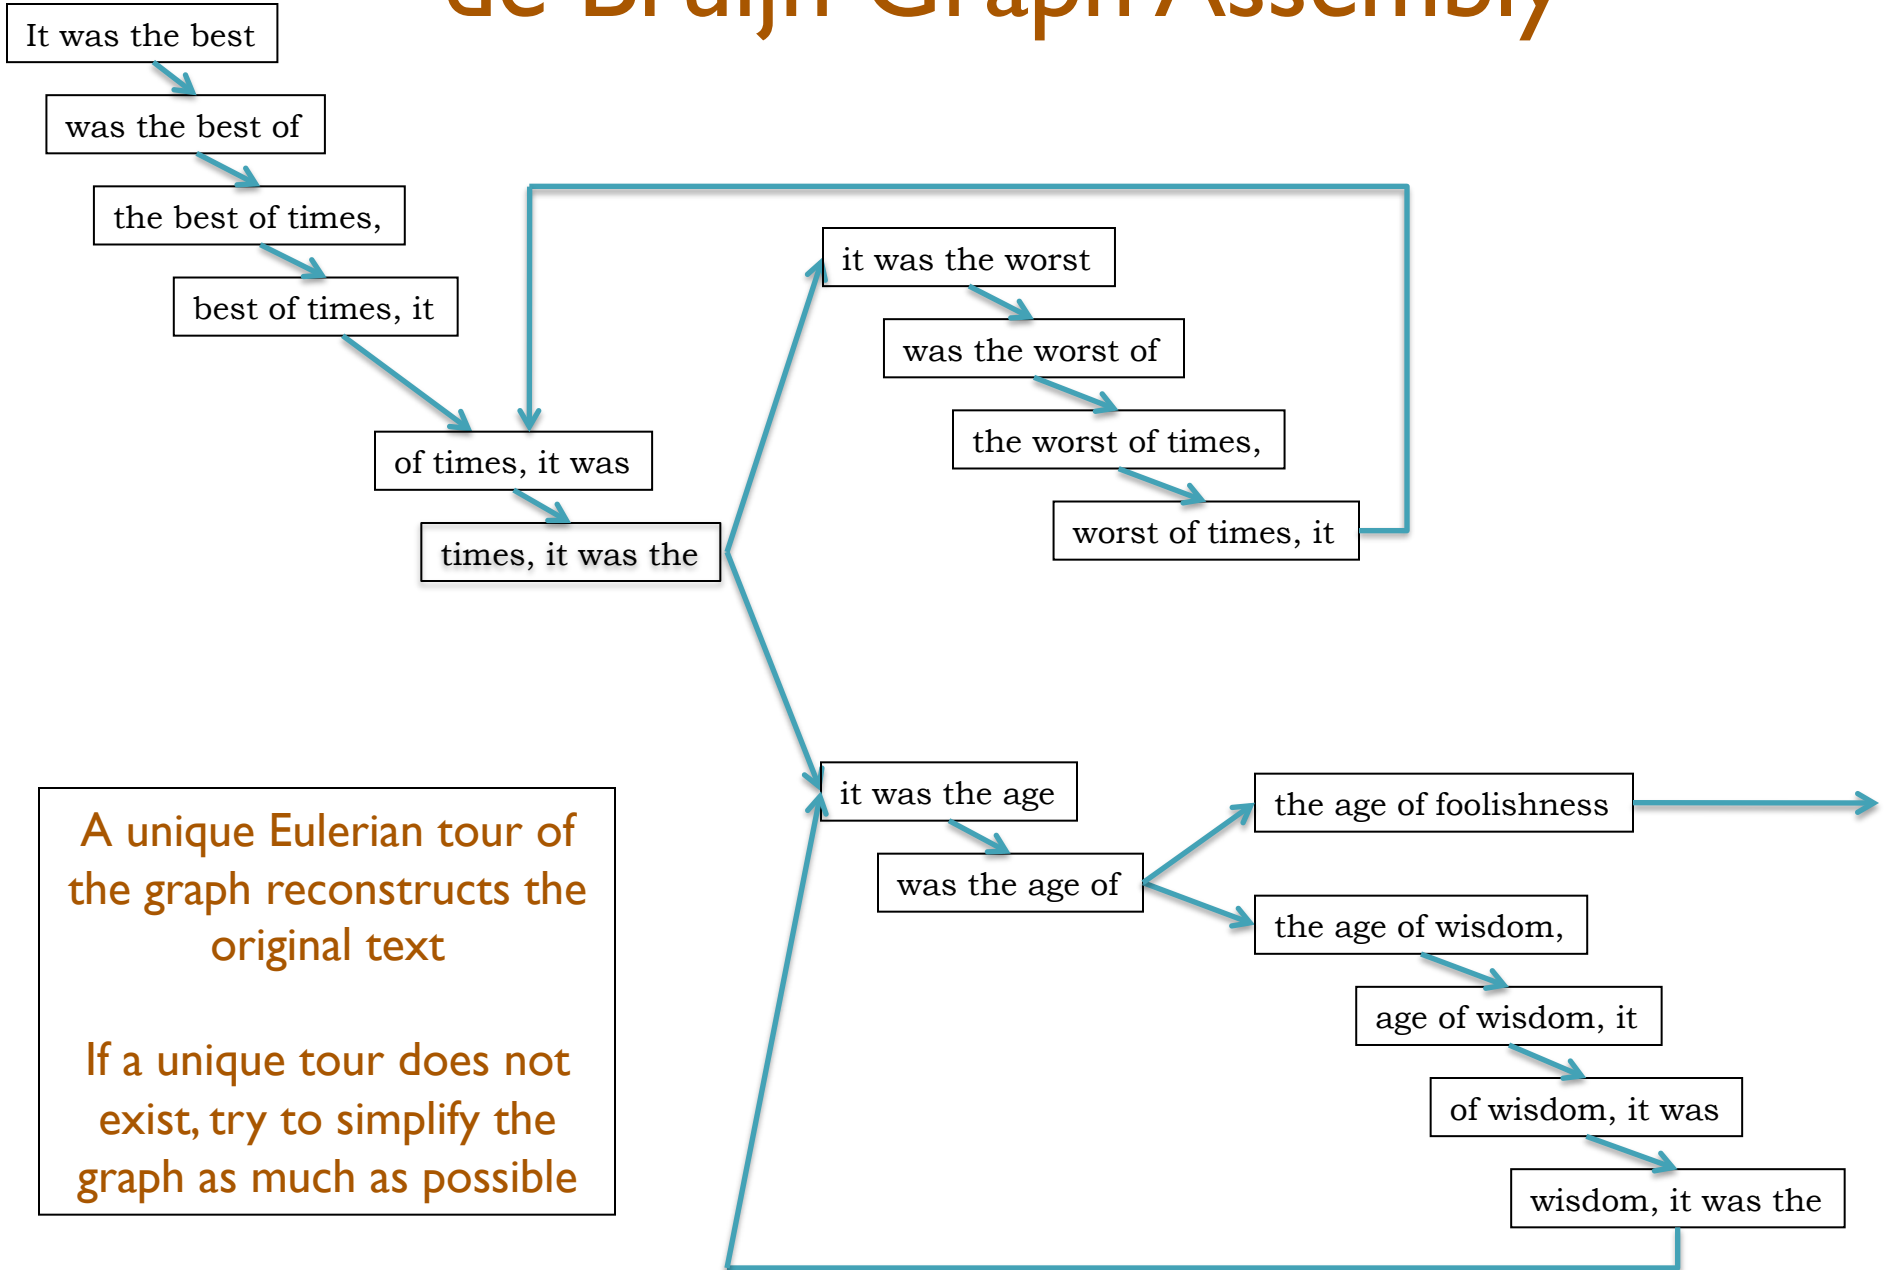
de Bruijn Graph Assembly

It was the best

was the best of

the best of times,

best of times, it

of times, it was

times, it was the

it was the worst

was the worst of

the worst of times,

worst of times, it

it was the age

was the age of

the age of foolishness

the age of wisdom,

age of wisdom, it

of wisdom, it was

wisdom, it was the

A unique Eulerian tour of the graph reconstructs the original text

If a unique tour does not exist, try to simplify the graph as much as possible